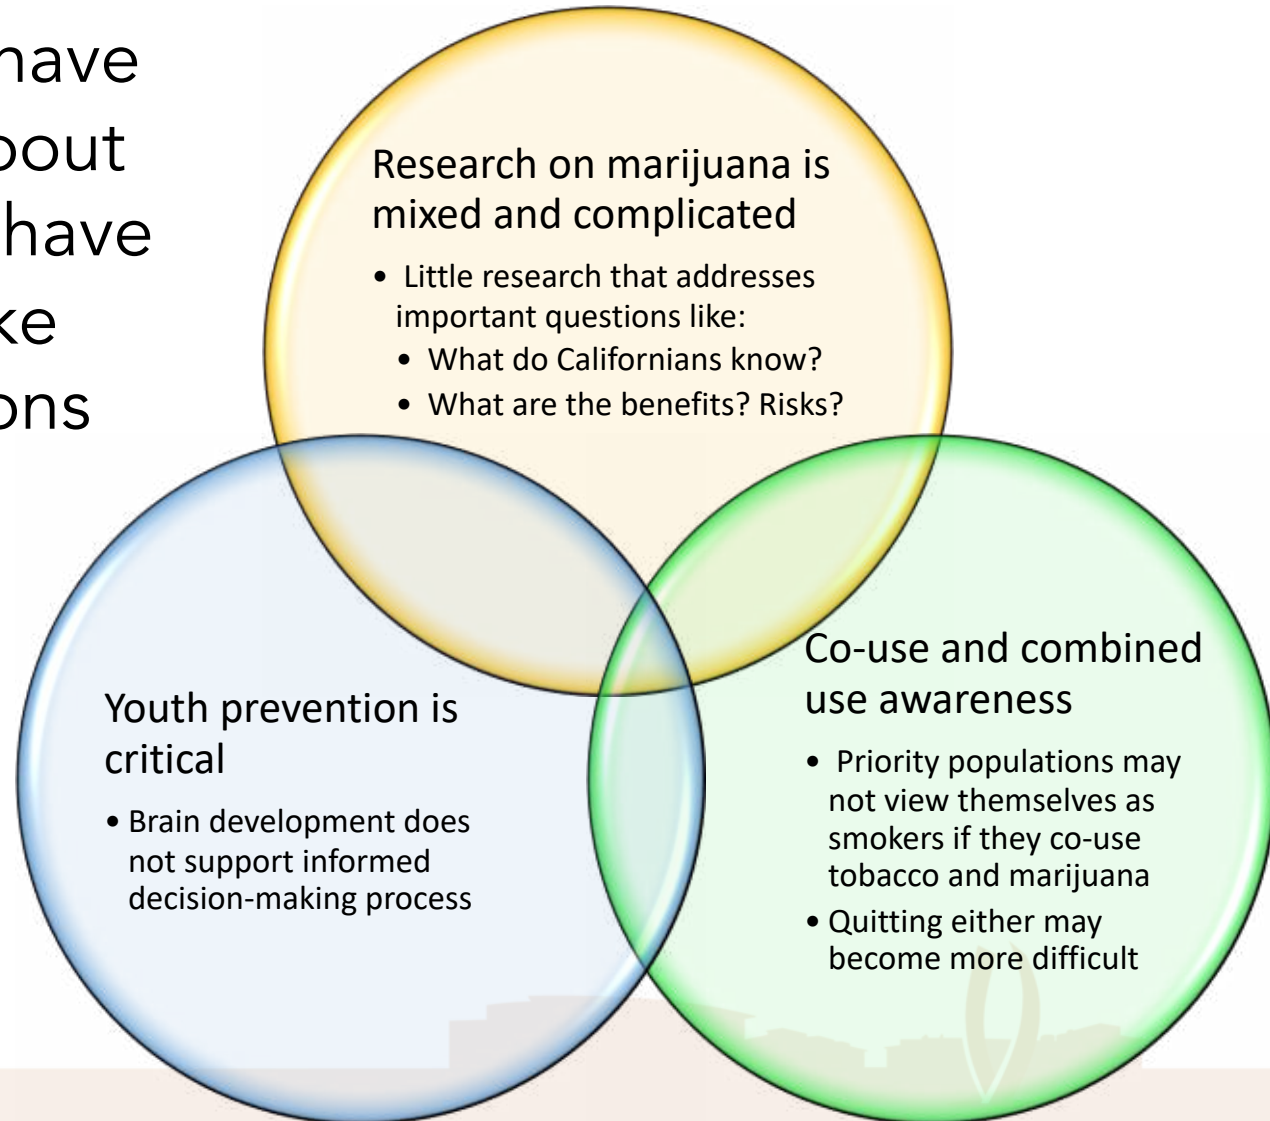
have
bout
have
ke
ons

Research on marijuana is mixed and complicated

- Little research that addresses important questions like:
  - What do Californians know?
  - What are the benefits? Risks?

Youth prevention is critical

- Brain development does not support informed decision-making process

Co-use and combined use awareness

- Priority populations may not view themselves as smokers if they co-use tobacco and marijuana
- Quitting either may become more difficult